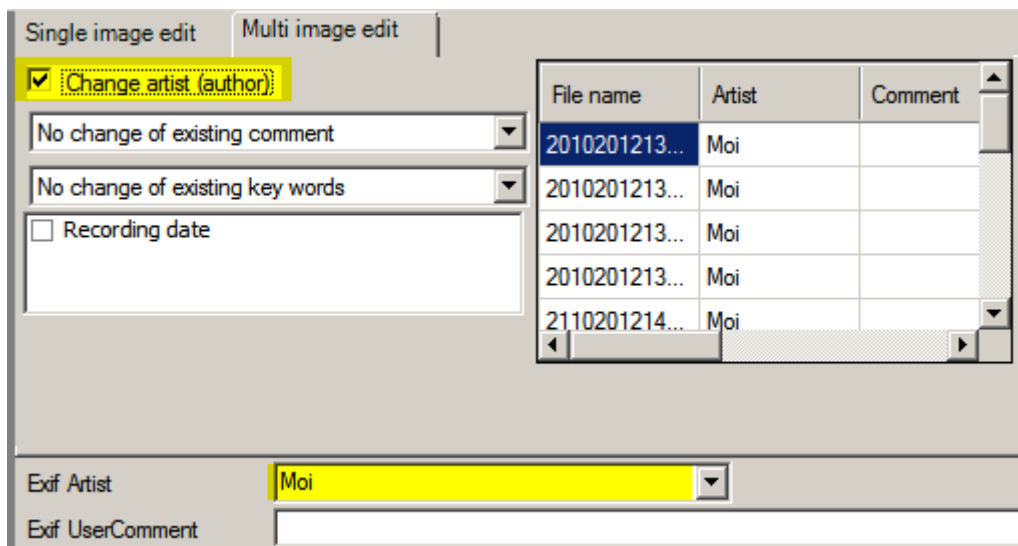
Single image edit
Multi image edit

Change artist (author)

No change of existing comment

No change of existing key words

Recording date

| File name | Artist | Comment |
|---|---|---|
| 2010201213... | Moi | |
| 2010201213... | Moi | |
| 2010201213... | Moi | |
| 2010201213... | Moi | |
| 2110201214... | Moi | |

Exif Artist
Moi

Exif UserComment